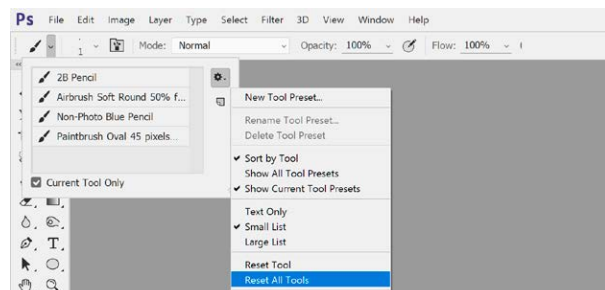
Ps File Edit Image Layer Type Select Filter 3D View Window Help

1 Mode: Normal Opacity: 100% Flow: 100%

2B Pencil
Airbrush Soft Round 50% f...
Non-Photo Blue Pencil
Paintbrush Oval 45 pixels...

Current Tool Only

New Tool Preset...
Rename Tool Preset...
Delete Tool Preset
✔ Sort by Tool
Show All Tool Presets
✔ Show Current Tool Presets
Text Only
✔ Small List
Large List
Reset Tool
Reset All Tools